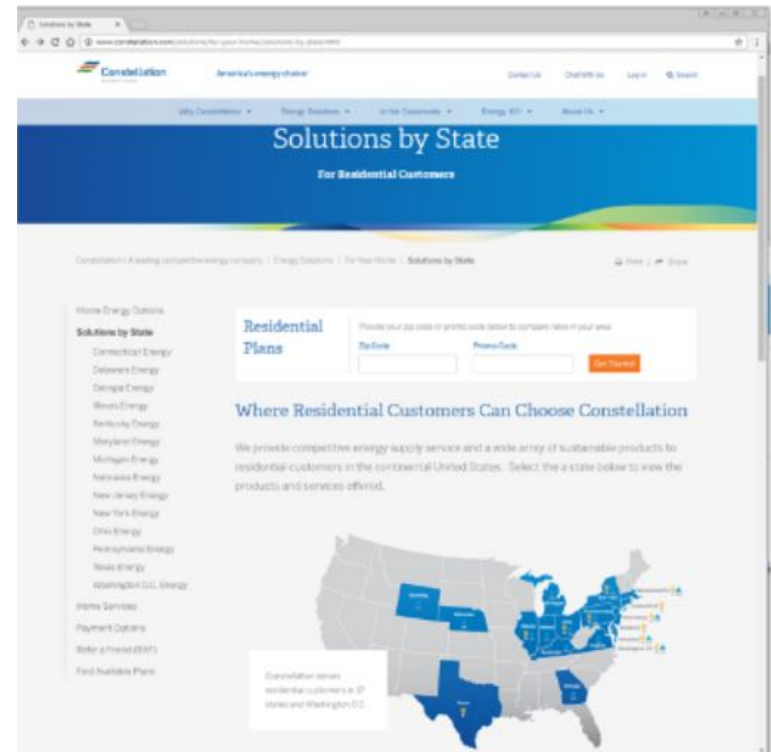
Solutions by State

www.constellation.com/solutions/for-your-home/solutions-by-state.html

Constellation

America's energy choice

Contact Us Chat with us Log in Search

Why Constellation Energy Solutions In the Community Energy 101 About Us

Solutions by State

For Residential Customers

Constellation | A leading competitive energy company | Energy Solutions | For Your Home | Solutions by State

Print | Share

Home Energy Options

Solutions by State

Connecticut Energy

Delaware Energy

Georgia Energy

Illinois Energy

Kentucky Energy

Maryland Energy

Michigan Energy

Nebraska Energy

New Jersey Energy

New York Energy

Ohio Energy

Pennsylvania Energy

Texas Energy

Washington D.C. Energy

Home Services

Payment Options

Refer a Friend (EAF)

Find Available Plans

Residential Plans

Provide your zip code or promo code below to compare rates in your area

Zip Code

Promo Code

Get Started

Where Residential Customers Can Choose Constellation

We provide competitive energy supply service and a wide array of sustainable products to residential customers in the continental United States. Select the a state below to view the products and services offered.

Constellation serves residential customers in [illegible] states and Washington D.C.